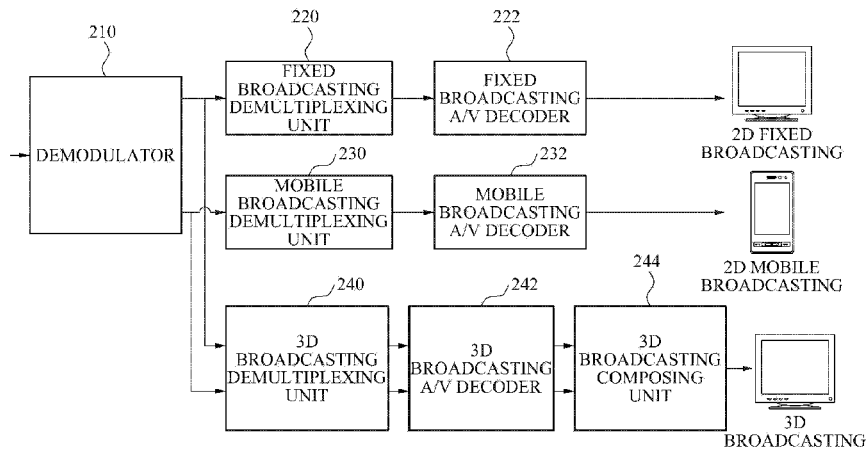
210

DEMODULATOR

220

FIXED BROADCASTING DEMULTIPLEXING UNIT

222

FIXED BROADCASTING A/V DECODER

2D FIXED BROADCASTING

230

MOBILE BROADCASTING DEMULTIPLEXING UNIT

232

MOBILE BROADCASTING A/V DECODER

2D MOBILE BROADCASTING

240

3D BROADCASTING DEMULTIPLEXING UNIT

242

3D BROADCASTING A/V DECODER

244

3D BROADCASTING COMPOSING UNIT

3D BROADCASTING